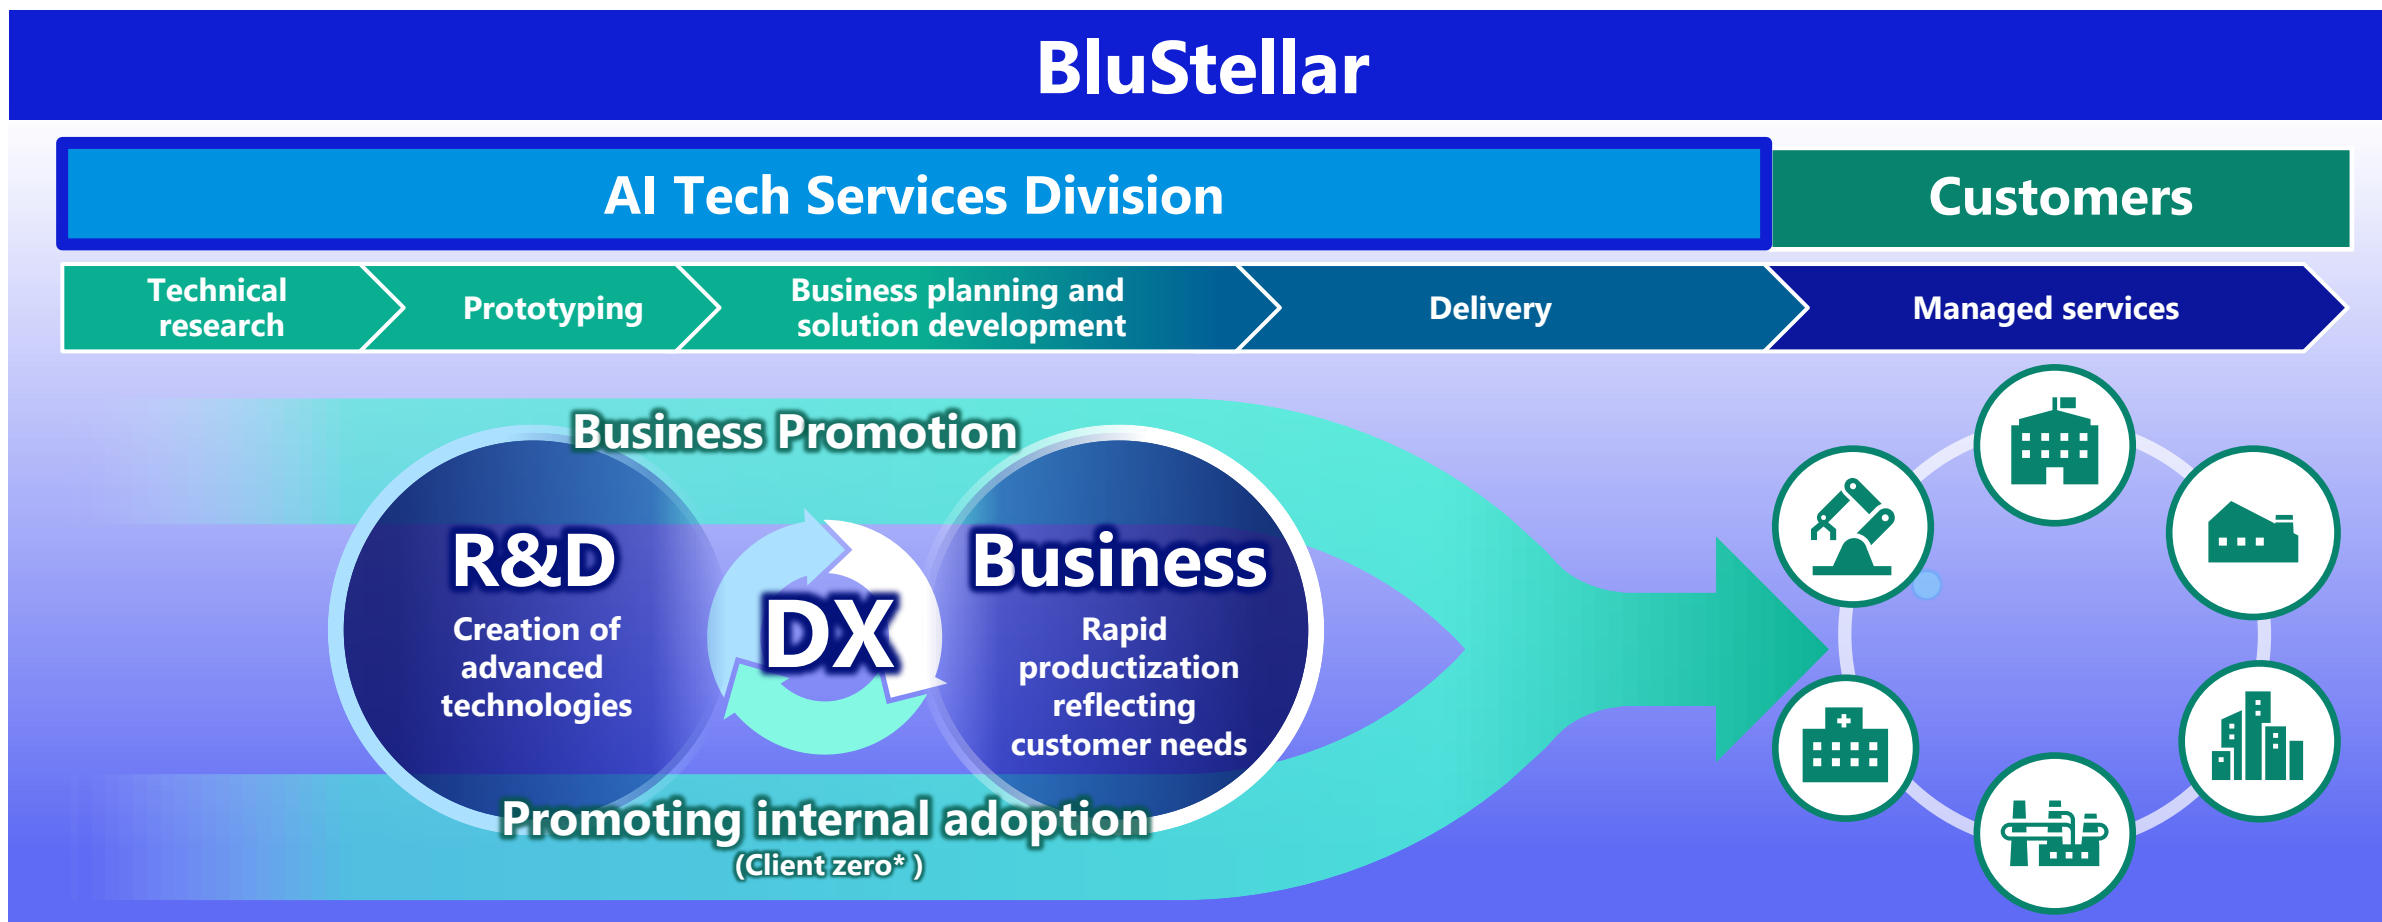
BluStellar

AI Tech Services Division

Customers

Technical research

Prototyping

Business planning and solution development

Delivery

Managed services

Business Promotion

R&D

Creation of advanced technologies

DX

Business

Rapid productization reflecting customer needs

Promoting internal adoption

(Client zero* )